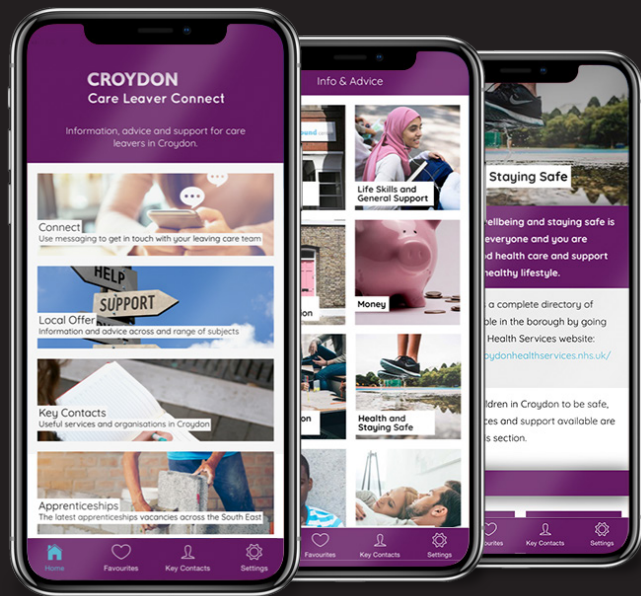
CROYDON
Care Leaver Connect

Information, advice and support for care leavers in Croydon.

Connect
Use messaging to get in touch with your leaving care team

HELP
SUPPORT

Local Offer
Information and advice across and range of subjects

Key Contacts
Useful services and organisations in Croydon

Apprenticeships
The latest apprenticeships vacancies across the South East

Home
Favourites
Key Contacts
Settings

Info & Advice

Life Skills and General Support

Money

on

on

Health and Staying Safe

Favourites
Key Contacts
Settings

Staying Safe

ellbeing and staying safe is everyone and you are d health care and support healthy lifestyle.

a complete directory of ble in the borough by going Health Services website: oydonhealthservices.nhs.uk/

ldren in Croydon to be safe, ces and support available are is section.

ourites
Key Contacts
Settings